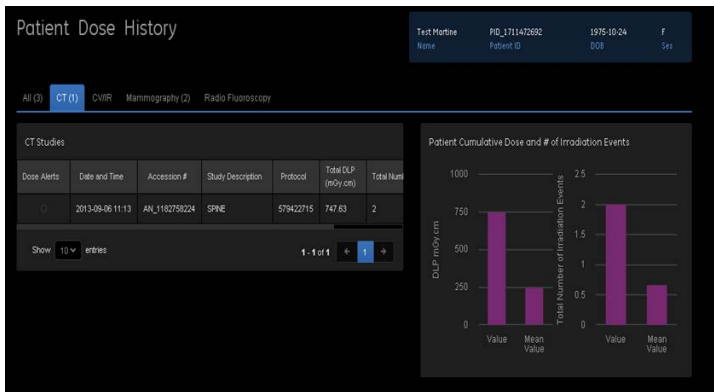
Patient Dose History

| Test Martine | PID_1711472692 | 1975-10-24 | F |
|---|---|---|---|
| Name | Patient ID | DOB | Sex |

All (3) CT (1) CVIIR Mammography (2) Radio Fluoroscopy

CT Studies

| Dose Alerts | Date and Time | Accession # | Study Description | Protocol | Total DLP (mGy.cm) | Total Numl |
|---|---|---|---|---|---|---|
| | 2013-09-06 11:13 | AN_1182758224 | SPINE | 579422715 | 747.63 | 2 |

Show 10 entries

1 - 1 of 1 ← 1 →

Patient Cumulative Dose and # of Irradiation Events

DLP mGy.cm
1000
750
500
250
0
Value Mean Value

Total Number of Irradiation Events
2.5
2
1.5
1
0.5
0
Value Mean Value